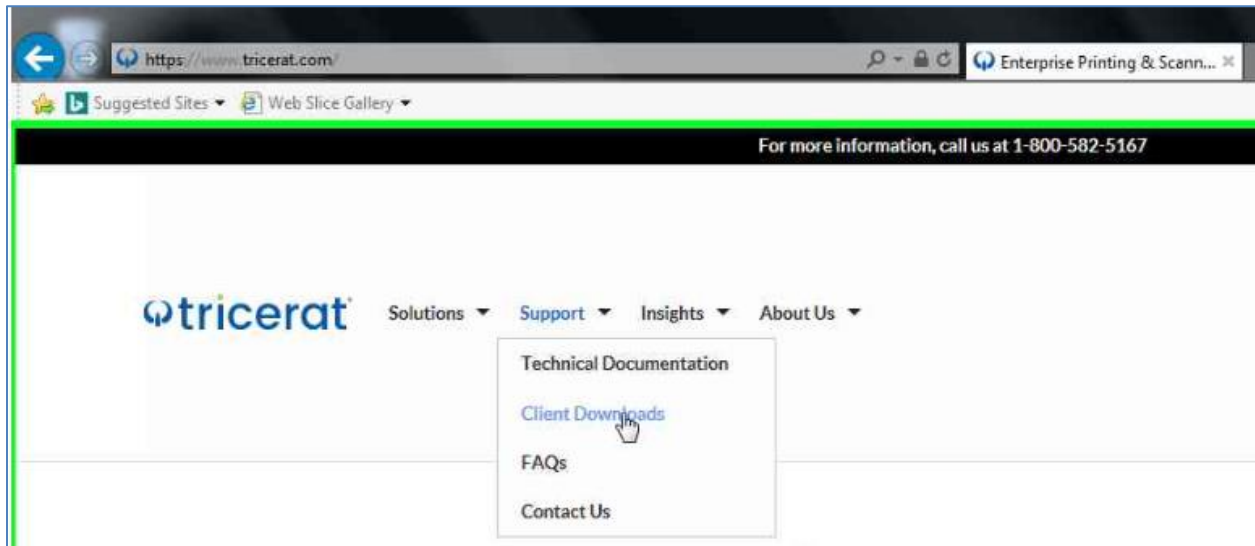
https://www.tricerat.com/

Enterprise Printing & Scann...

Suggested Sites ▾ Web Slice Gallery ▾

For more information, call us at 1-800-582-5167

tricerat

Solutions ▾ Support ▾ Insights ▾ About Us ▾

Technical Documentation

Client Downloads

FAQs

Contact Us